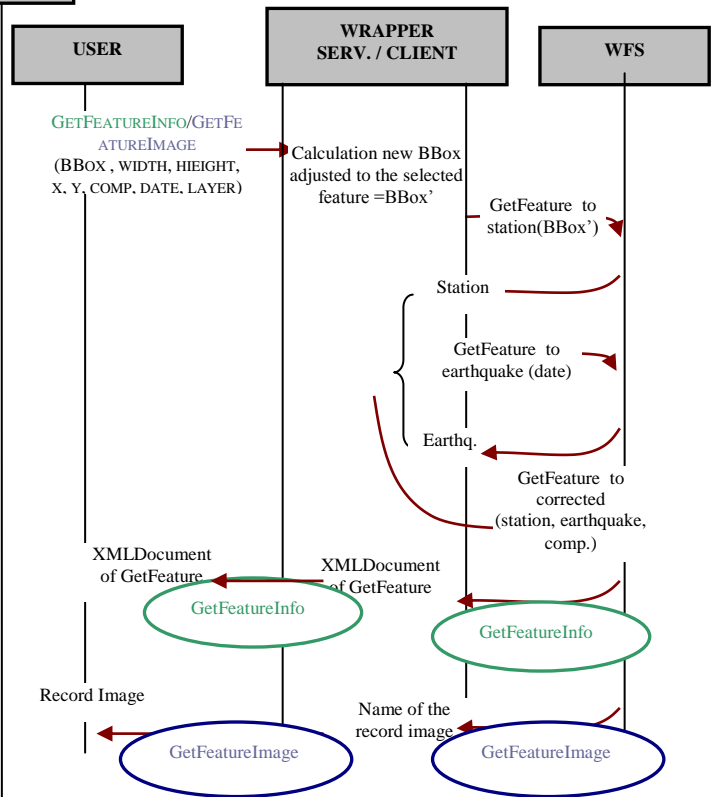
USER

WRAPPER SERV. / CLIENT

WFS

GetFeatureInfo/GetFeatureImage (BBox , width, hieight, x, y, comp, date, layer)

Calculation new BBox adjusted to the selected feature =BBox'

GetFeature to station(BBox')

Station

GetFeature to earthquake (date)

Earthq.

GetFeature to corrected (station, earthquake, comp.)

XMLDocument of GetFeature

XMLDocument of GetFeature

GetFeatureInfo

GetFeatureInfo

Record Image

Name of the record image

GetFeatureImage

GetFeatureImage